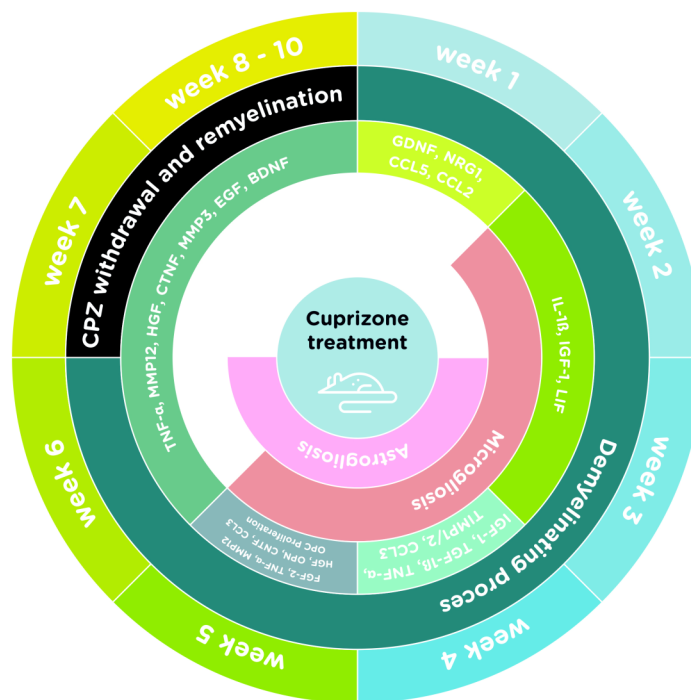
week 1

week 2

week 3

week 4

week 5

week 6

week 7

week 8 - 10

CPZ withdrawal and remyelination

Demyelinating proces

GDNF, NRG1, CCL5, CCL2

IL-1β, IGF-1, LIF

IGF-1, TGF-1β, TNF-α, TIMP1/2, CCL3

FGF-2, TNF-α, MMP12 HGF, OPN, CNTF, CCL3 OPC proliferation

TNF-α, MMP12, HGF, CTNF, MMP3, EGF, BDNF

Microgliosis

Astrogliosis

Cuprizone treatment